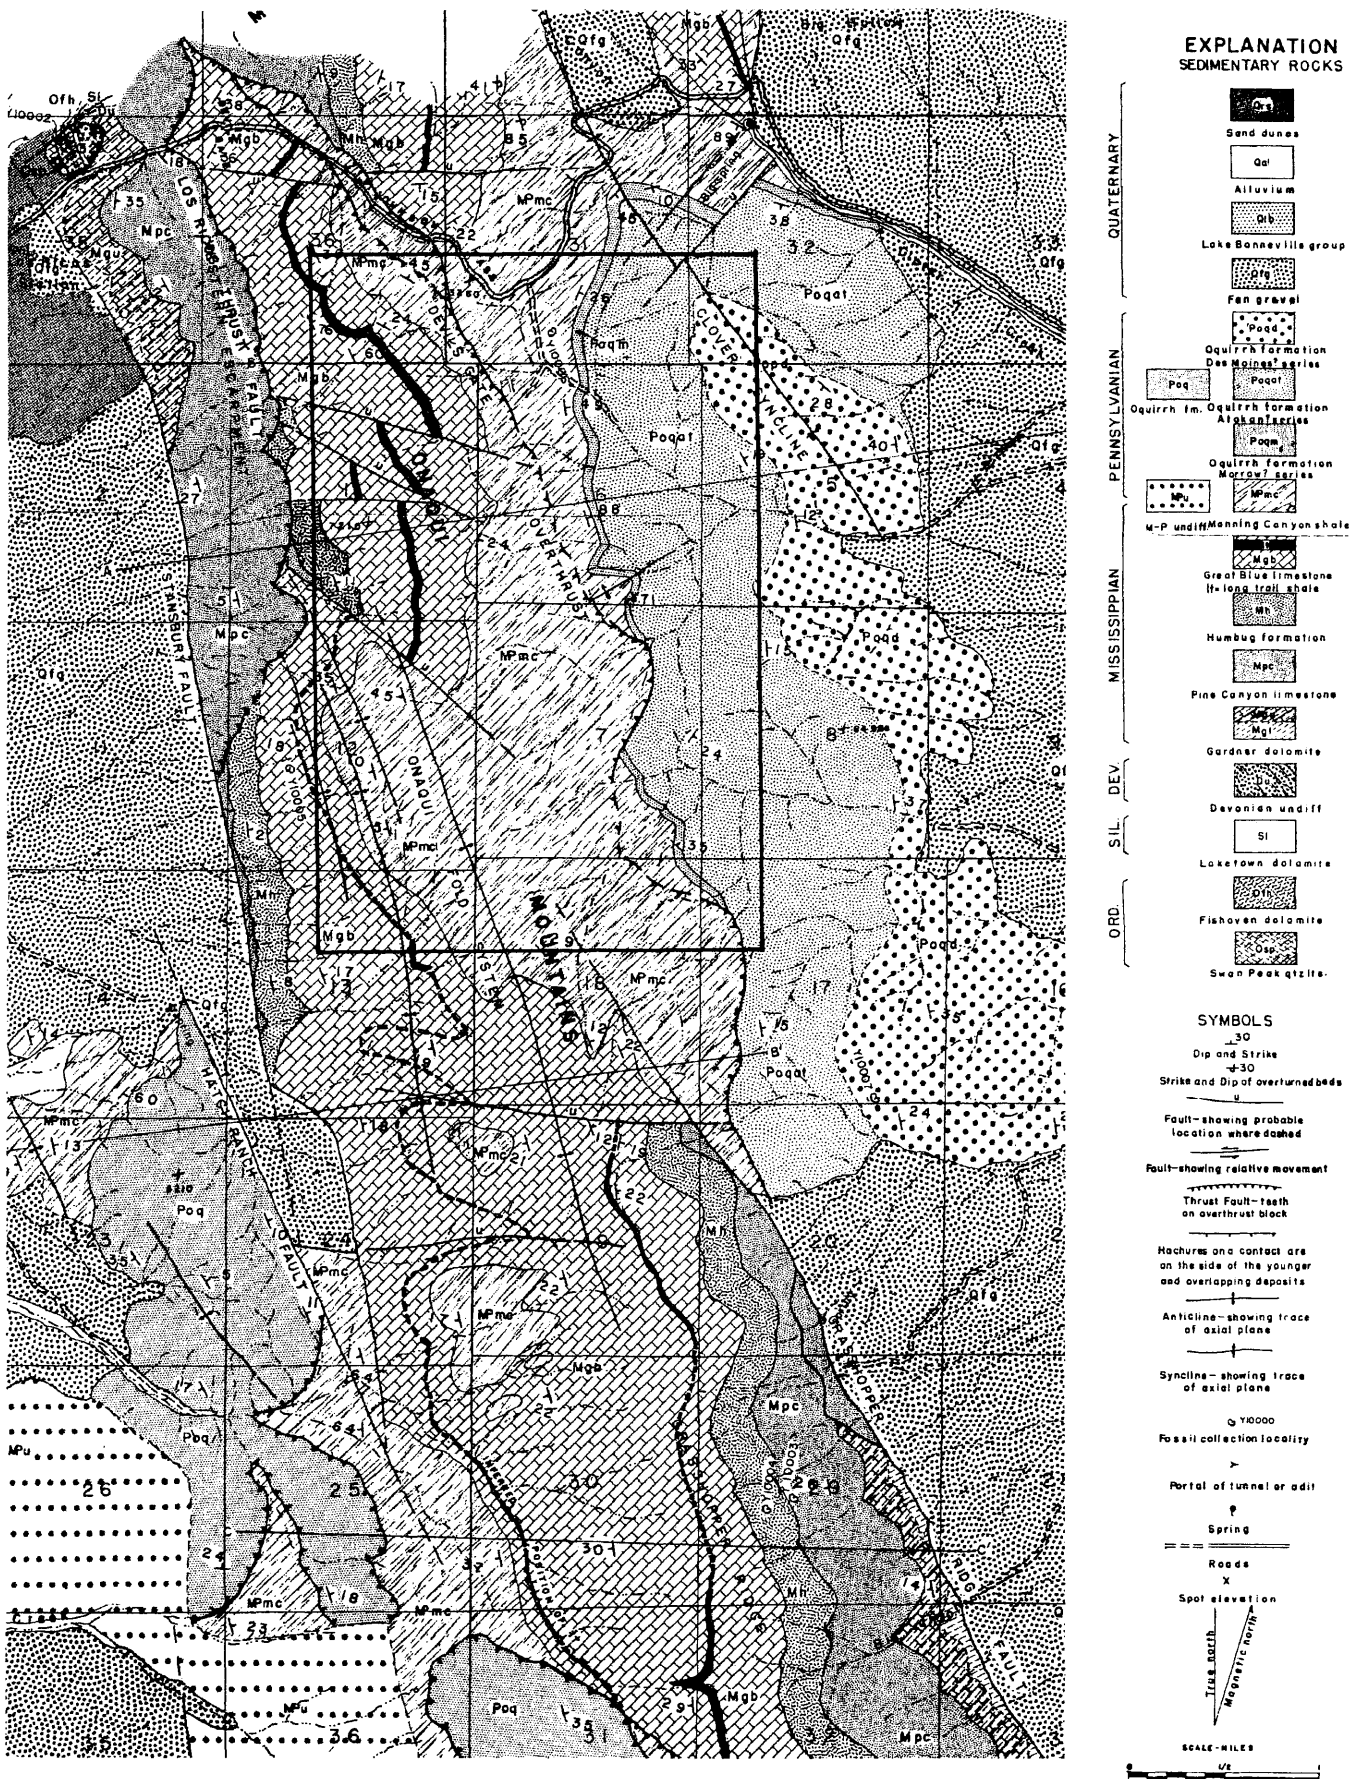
EXPLANATION
SEDIMENTARY ROCKS

QUATERNARY

Qs
Sand dunes

Qal
Alluvium

Qlb
Lake Bonneville group

Qfg
Fan gravel

PENNSYLVANIAN

Poqd
Oquirrh formation Des Moines? series

Poq
Oquirrh fm.

Poqat
Oquirrh formation Atokan? series

Poqm
Oquirrh formation Morrow? series

MPu
M-P undiff

MPmc
Manning Canyon shale

MISSISSIPPIAN

Mgb
Great Blue limestone
lt=long trail shale

Mh
Humbug formation

Mpc
Pine Canyon limestone

Mgl
Gardner dolomite

DEV.

Du
Devonian undiff

SIL.

Sl
Laketown dolomite

ORD.

Ofh
Fishaven dolomite

Osp
Swan Peak qtzite.

SYMBOLS

30
Dip and Strike

30
Strike and Dip of overturned beds

u
Fault-showing probable location where dashed

Fault-showing relative movement

Thrust Fault-teeth on overthrust block

Hachures on a contact are on the side of the younger and overlapping deposits

Anticline-showing trace of axial plane

Syncline-showing trace of axial plane

Y10000
Fossil collection locality

Portal of tunnel or adit

Spring

Roads

X
Spot elevation

True north
Magnetic north

SCALE-MILES
0 1/2 1

LOS ROSES THRUST FAULT
STANSBURY FAULT
ONAQUI MOUNTAINS
DEVILS GATE OVERTHRUST
CLOVER SYNCLINE
HAT RANCH FAULT
GRASSHOPPER RIDGE FAULT
BIG SPRING
Big Spring
Mgb Mgb Mh MPmc Mpc Qfg Poq Poqat Poqd Poqm MPu Ofh Sl Qs
35 36 25 26 31 32 33 29 30 27 28 22 15 17 24 8